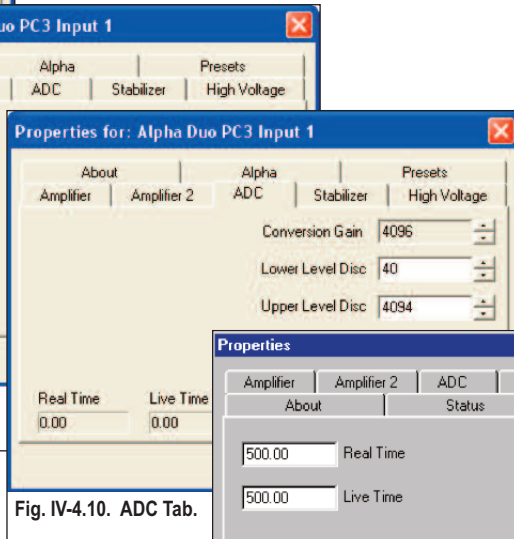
uo PC3 Input 1

Alpha
Presets
ADC
Stabilizer
High Voltage

Properties for: Alpha Duo PC3 Input 1

About
Alpha
Presets
Amplifier
Amplifier 2
ADC
Stabilizer
High Voltage

Conversion Gain 4096
Lower Level Disc 40
Upper Level Disc 4094

Real Time
0.00
Live Time
0.00

Properties

Amplifier
Amplifier 2
ADC
About
Status

500.00 Real Time
500.00 Live Time

Fig. IV-4.10. ADC Tab.